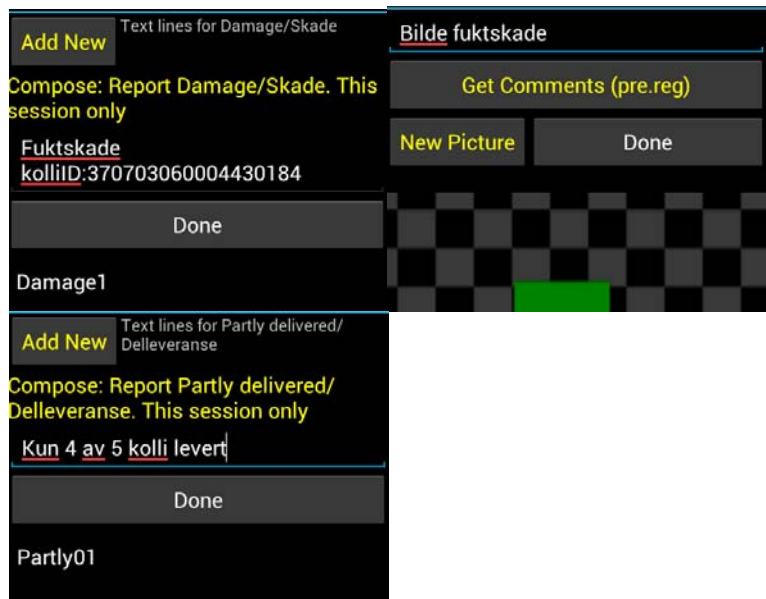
Add New

Text lines for Damage/Skade

Compose: Report Damage/Skade. This session only

Fuktskade
kolliID:370703060004430184

Done

Damage1

Bilde fuktskade

Get Comments (pre.reg)

New Picture

Done

Add New

Text lines for Partly delivered/ Delleveranse

Compose: Report Partly delivered/ Delleveranse. This session only

Kun 4 av 5 kolli levert

Done

Partly01